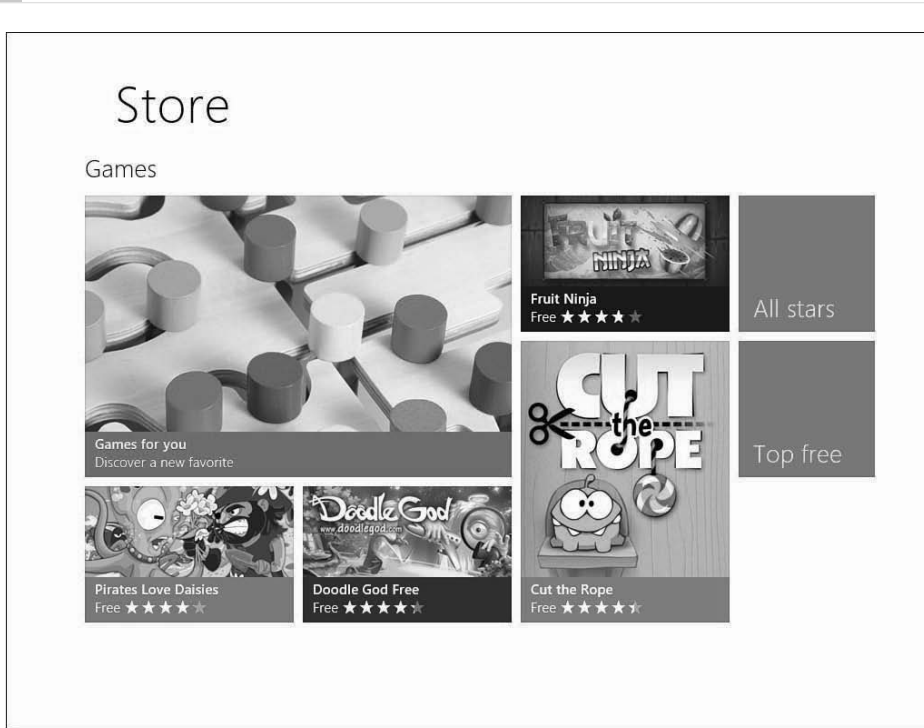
Store

Games

FRUIT NINJA

Fruit Ninja
Free ★★★★★

All stars

Games for you
Discover a new favorite

CUT the ROPE

Top free

DoodleGod
www.doodlegod.com

Pirates Love Daisies
Free ★★★★★

Doodle God Free
Free ★★★★★

Cut the Rope
Free ★★★★★